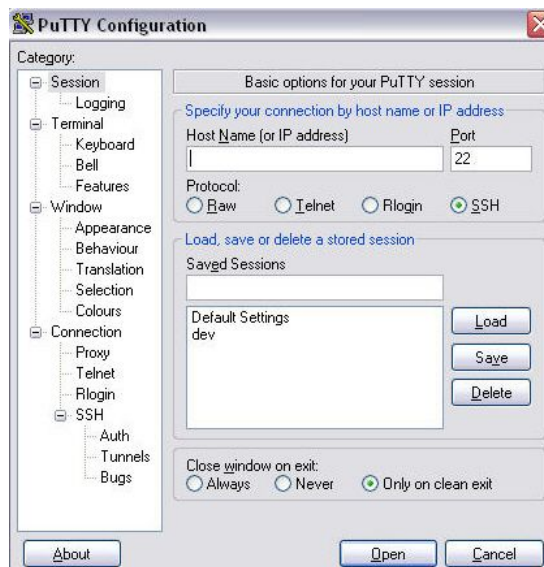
PuTTY Configuration

Category:

Session
Logging
Terminal
Keyboard
Bell
Features
Window
Appearance
Behaviour
Translation
Selection
Colours
Connection
Proxy
Telnet
Rlogin
SSH
Auth
Tunnels
Bugs

Basic options for your PuTTY session

Specify your connection by host name or IP address

Host Name (or IP address)

Port

22

Protocol:

Raw Telnet Rlogin SSH

Load, save or delete a stored session

Saved Sessions

Default Settings
dev

Load

Save

Delete

Close window on exit:

Always Never Only on clean exit

About

Open

Cancel